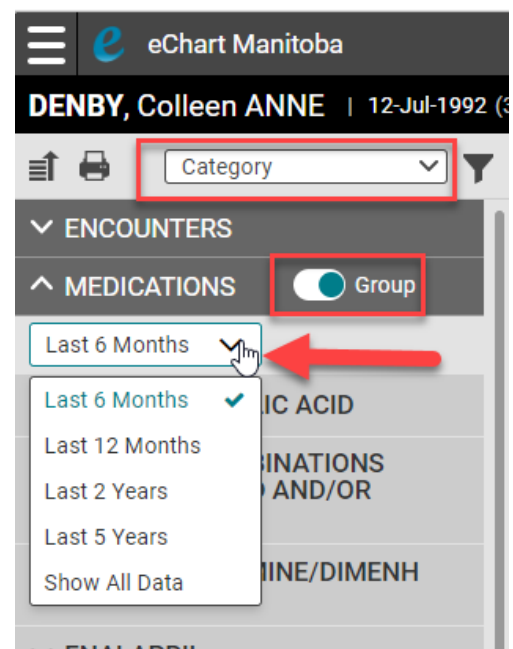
eChart Manitoba

DENBY, Colleen ANNE | 12-Jul-1992 (3

Category

ENCOUNTERS

MEDICATIONS

Group

Last 6 Months

Last 6 Months

Last 12 Months

Last 2 Years

Last 5 Years

Show All Data

IC ACID

BINATIONS

D AND/OR

MINE/DIMENH

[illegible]